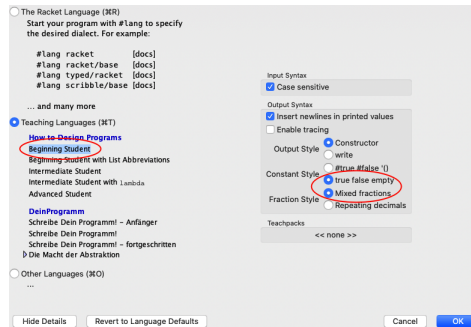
The Racket Language (⌘R)
Start your program with #lang to specify the desired dialect. For example:

#lang racket [docs]
#lang racket/base [docs]
#lang typed/racket [docs]
#lang scribble/base [docs]

... and many more

Teaching Languages (⌘T)
How to Design Programs
Beginning Student
Beginning Student with List Abbreviations
Intermediate Student
Intermediate Student with lambda
Advanced Student
DeinProgramm
Schreibe Dein Programm! - Anfänger
Schreibe Dein Programm!
Schreibe Dein Programm! - fortgeschritten
Die Macht der Abstraktion

Other Languages (⌘O)
...

Input Syntax
Case sensitive
Output Syntax
Insert newlines in printed values
Enable tracing
Output Style
Constructor
write
#true #false '()
Constant Style
true false empty
Mixed fractions
Fraction Style
Repeating decimals
Teachpacks
<< none >>

Hide Details
Revert to Language Defaults
Cancel
OK